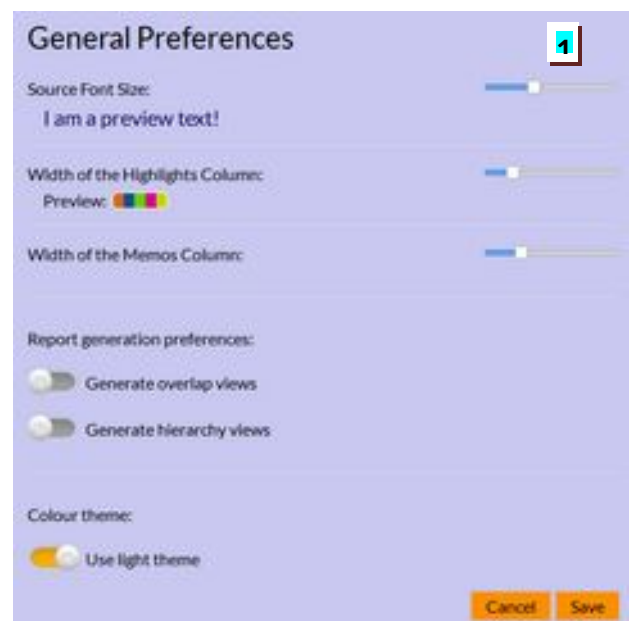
General Preferences

1

Source Font Size:

I am a preview text!

Width of the Highlights Column:

Preview:

Width of the Memos Column:

Report generation preferences:

Generate overlap views

Generate hierarchy views

Colour theme:

Use light theme

Cancel

Save